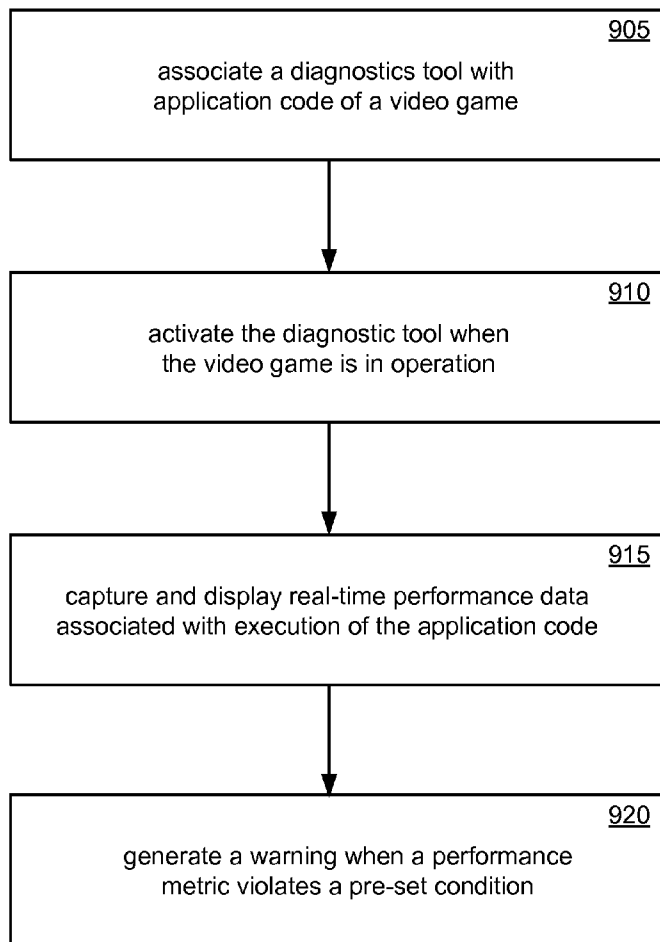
905
associate a diagnostics tool with application code of a video game

910
activate the diagnostic tool when the video game is in operation

915
capture and display real-time performance data associated with execution of the application code

920
generate a warning when a performance metric violates a pre-set condition